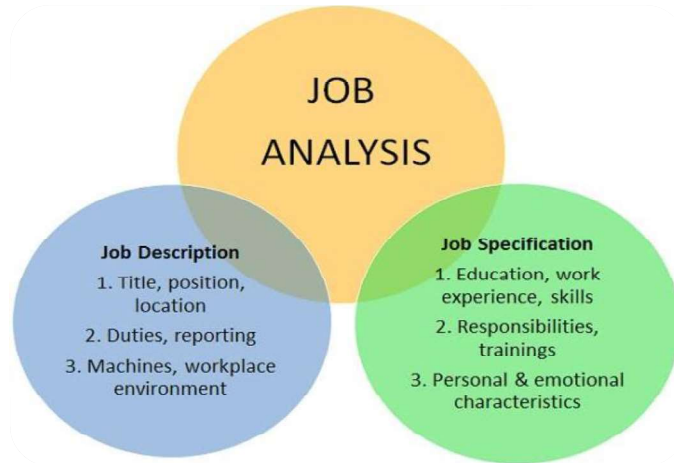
JOB ANALYSIS

Job Description
1. Title, position, location
2. Duties, reporting
3. Machines, workplace environment

Job Specification
1. Education, work experience, skills
2. Responsibilities, trainings
3. Personal & emotional characteristics